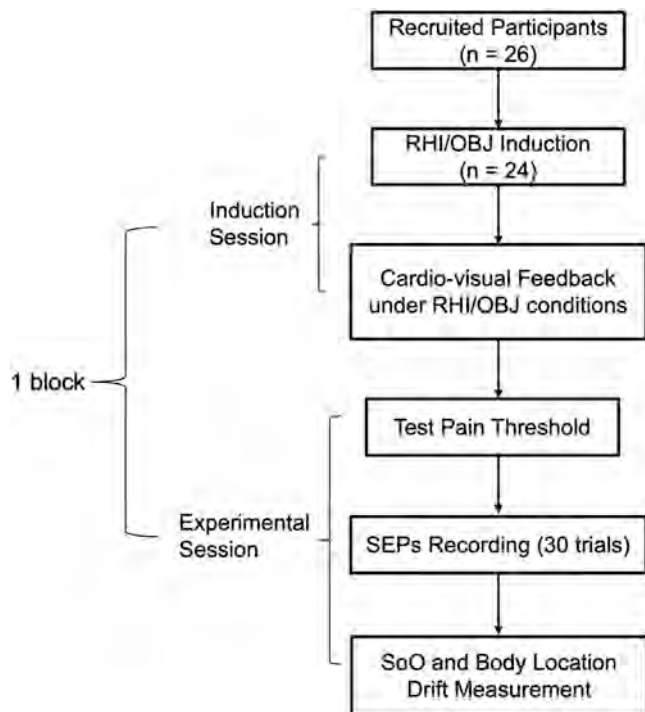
Recruited Participants (n = 26)

RHI/OBJ Induction (n = 24)

Induction Session

Cardio-visual Feedback under RHI/OBJ conditions

1 block

Test Pain Threshold

Experimental Session

SEPs Recording (30 trials)

SoO and Body Location Drift Measurement